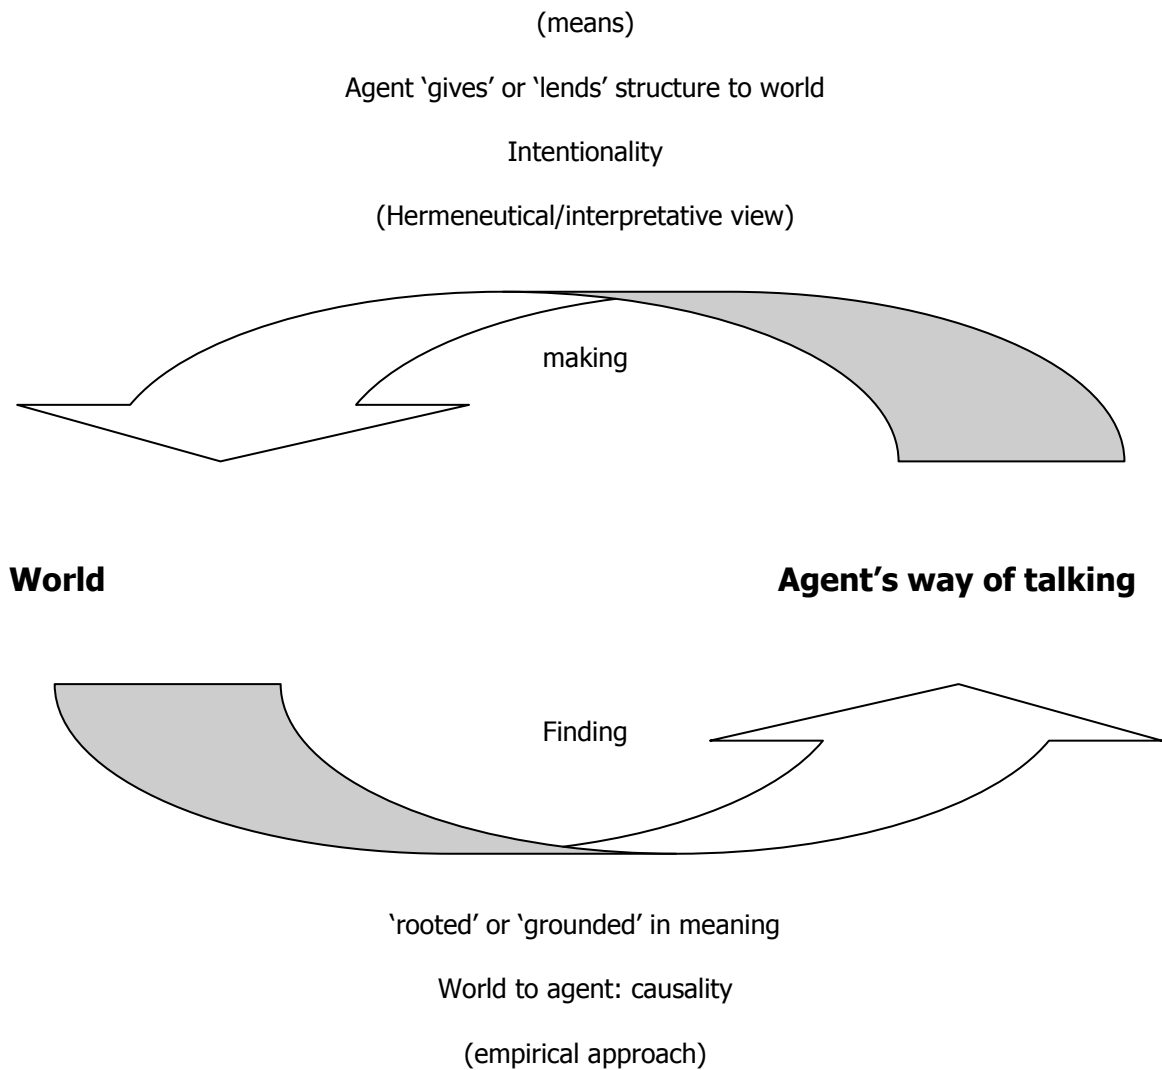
(means)

Agent ‘gives’ or ‘lends’ structure to world

Intentionality

(Hermeneutical/interpretative view)

making

**World**

**Agent’s way of talking**

Finding

‘rooted’ or ‘grounded’ in meaning

World to agent: causality

(empirical approach)